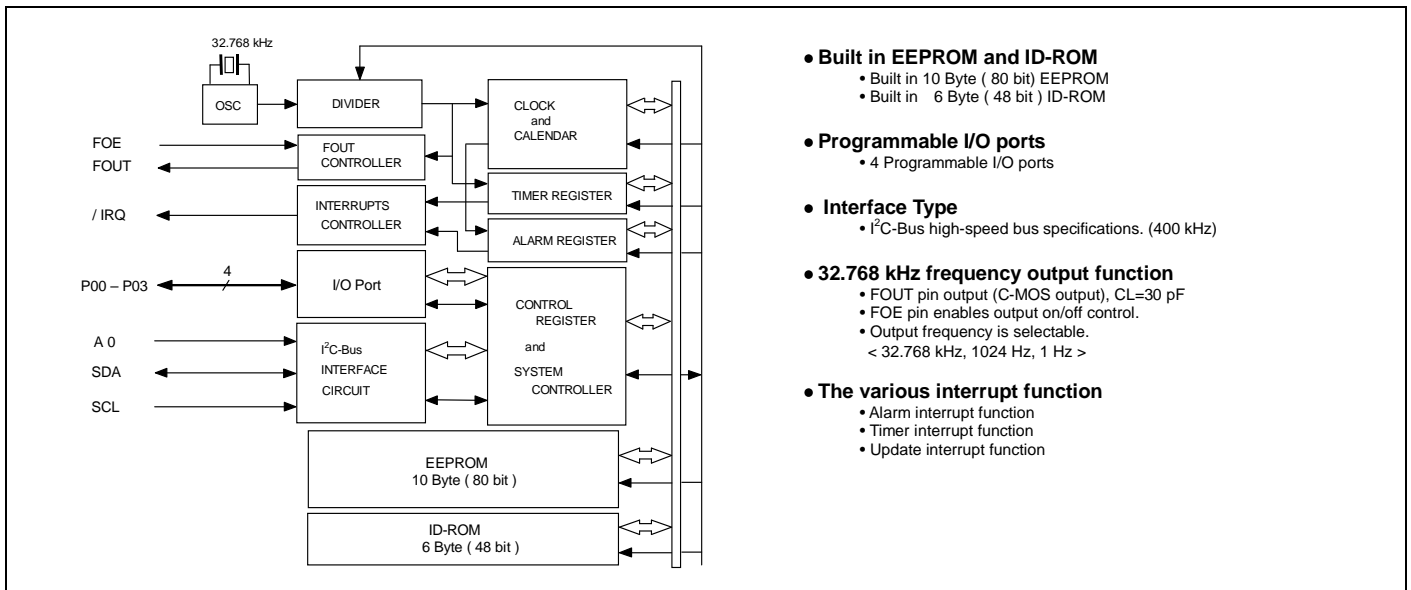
32.768 kHz

OSC

DIVIDER

CLOCK and CALENDAR

FOE

FOUT

FOUT CONTROLLER

TIMER REGISTER

/ IRQ

INTERRUPTS CONTROLLER

ALARM REGISTER

P00 – P03

4

I/O Port

CONTROL REGISTER and SYSTEM CONTROLLER

A 0

SDA

SCL

I$^2$C-Bus INTERFACE CIRCUIT

EEPROM
10 Byte ( 80 bit )

ID-ROM
6 Byte ( 48 bit )

● Built in EEPROM and ID-ROM
• Built in 10 Byte ( 80 bit) EEPROM
• Built in 6 Byte ( 48 bit ) ID-ROM

● Programmable I/O ports
• 4 Programmable I/O ports

● Interface Type
• I$^2$C-Bus high-speed bus specifications. (400 kHz)

● 32.768 kHz frequency output function
• FOUT pin output (C-MOS output), CL=30 pF
• FOE pin enables output on/off control.
• Output frequency is selectable.
< 32.768 kHz, 1024 Hz, 1 Hz >

● The various interrupt function
• Alarm interrupt function
• Timer interrupt function
• Update interrupt function